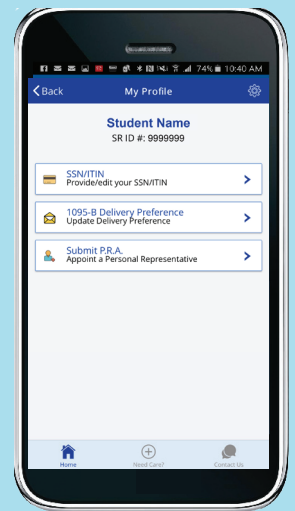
74% 10:40 AM

Back

My Profile

Student Name

SR ID #: 9999999

SSN/ITIN
Provide/edit your SSN/ITIN

1095-B Delivery Preference
Update Delivery Preference

Submit P.R.A.
Appoint a Personal Representative

Home

Need Care?

Contact Us